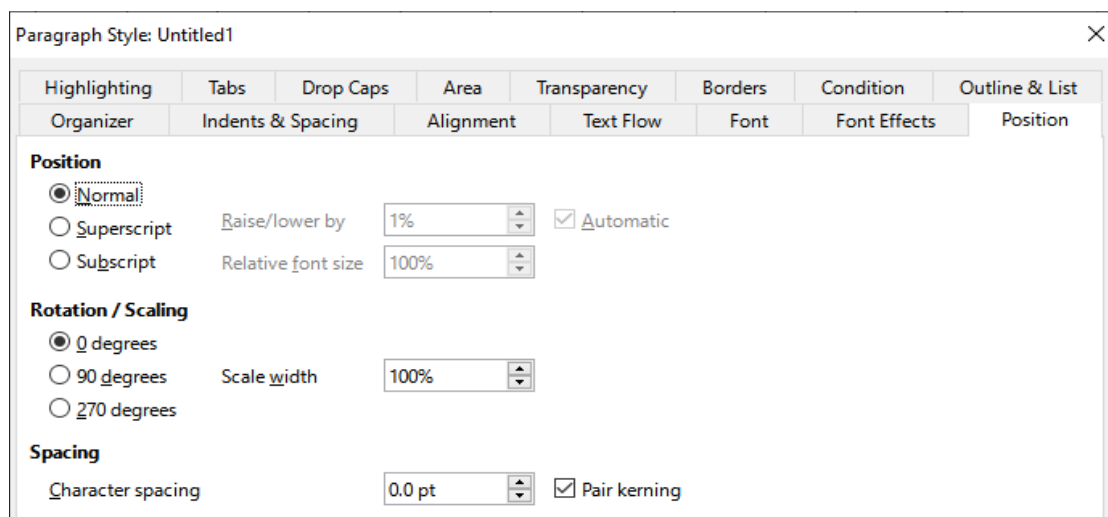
Paragraph Style: Untitled1

Highlighting | Tabs | Drop Caps | Area | Transparency | Borders | Condition | Outline & List
Organizer | Indents & Spacing | Alignment | Text Flow | Font | Font Effects | Position

Position
Normal
Superscript
Subscript
Raise/lower by 1%
Automatic
Relative font size 100%

Rotation / Scaling
0 degrees
90 degrees
270 degrees
Scale width 100%

Spacing
Character spacing 0.0 pt
Pair kerning